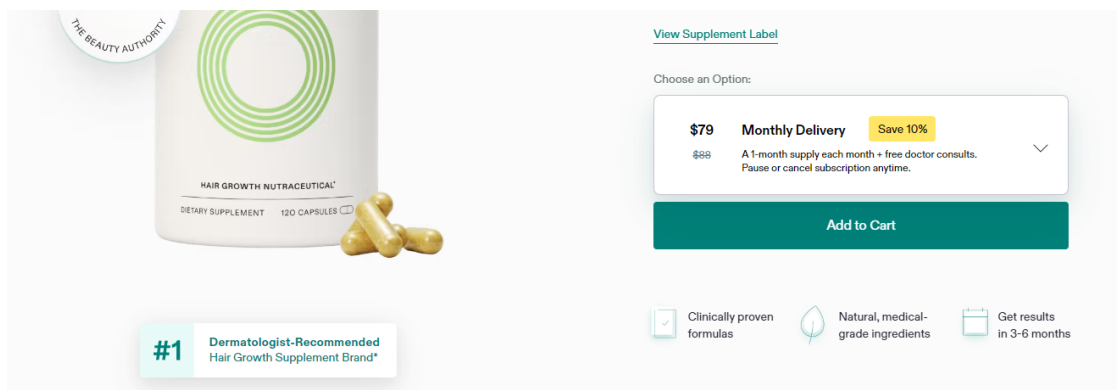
THE BEAUTY AUTHORITY

HAIR GROWTH NUTRACEUTICAL®

DIETARY SUPPLEMENT 120 CAPSULES

#1 Dermatologist-Recommended Hair Growth Supplement Brand*

View Supplement Label

Choose an Option:

$79 ~~$88~~ Monthly Delivery Save 10%

A 1-month supply each month + free doctor consults. Pause or cancel subscription anytime.

Add to Cart

Clinically proven formulas

Natural, medical-grade ingredients

Get results in 3-6 months